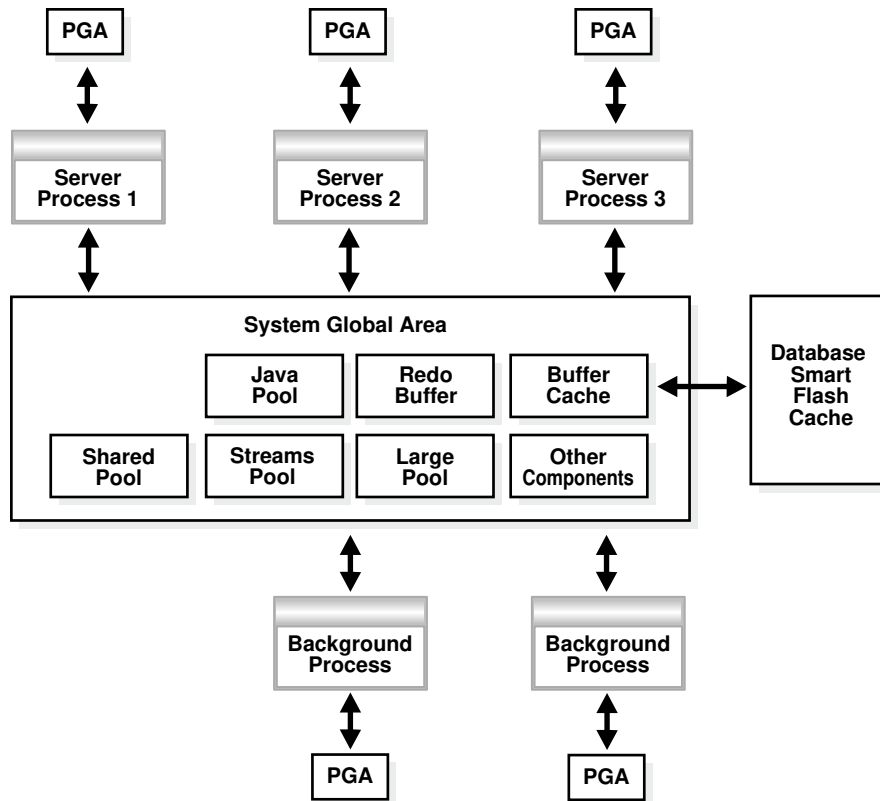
PGA

PGA

PGA

Server Process 1

Server Process 2

Server Process 3

System Global Area

Java Pool

Redo Buffer

Buffer Cache

Database Smart Flash Cache

Shared Pool

Streams Pool

Large Pool

Other Components

Background Process

Background Process

PGA

PGA